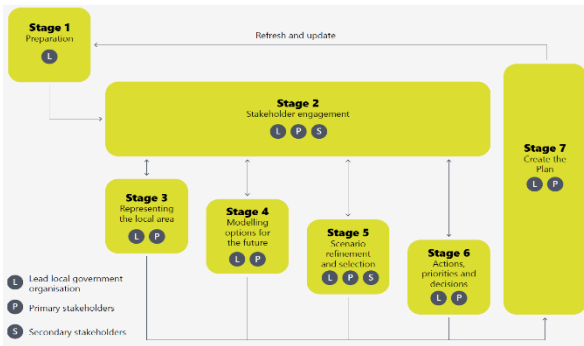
Stage 1
Preparation
L

Refresh and update

Stage 2
Stakeholder engagement
L P S

Stage 3
Representing the local area
L P

Stage 4
Modelling options for the future
L P

Stage 5
Scenario refinement and selection
L P S

Stage 6
Actions, priorities and decisions
L P

Stage 7
Create the Plan
L P

L Lead local government organisation
P Primary stakeholders
S Secondary stakeholders